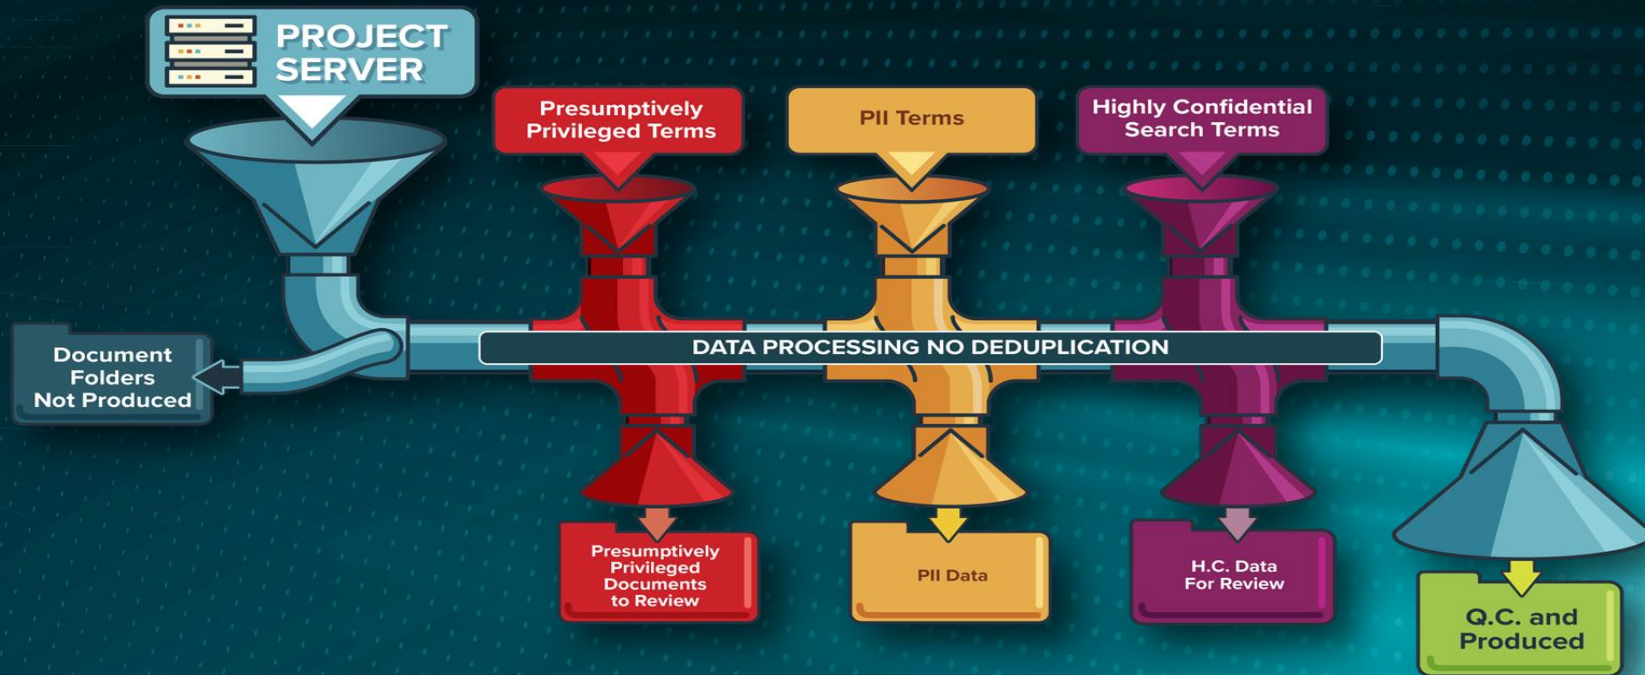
PROJECT SERVER

Presumptively Privileged Terms

PII Terms

Highly Confidential Search Terms

Document Folders Not Produced

DATA PROCESSING NO DEDUPLICATION

Presumptively Privileged Documents to Review

PII Data

H.C. Data For Review

Q.C. and Produced